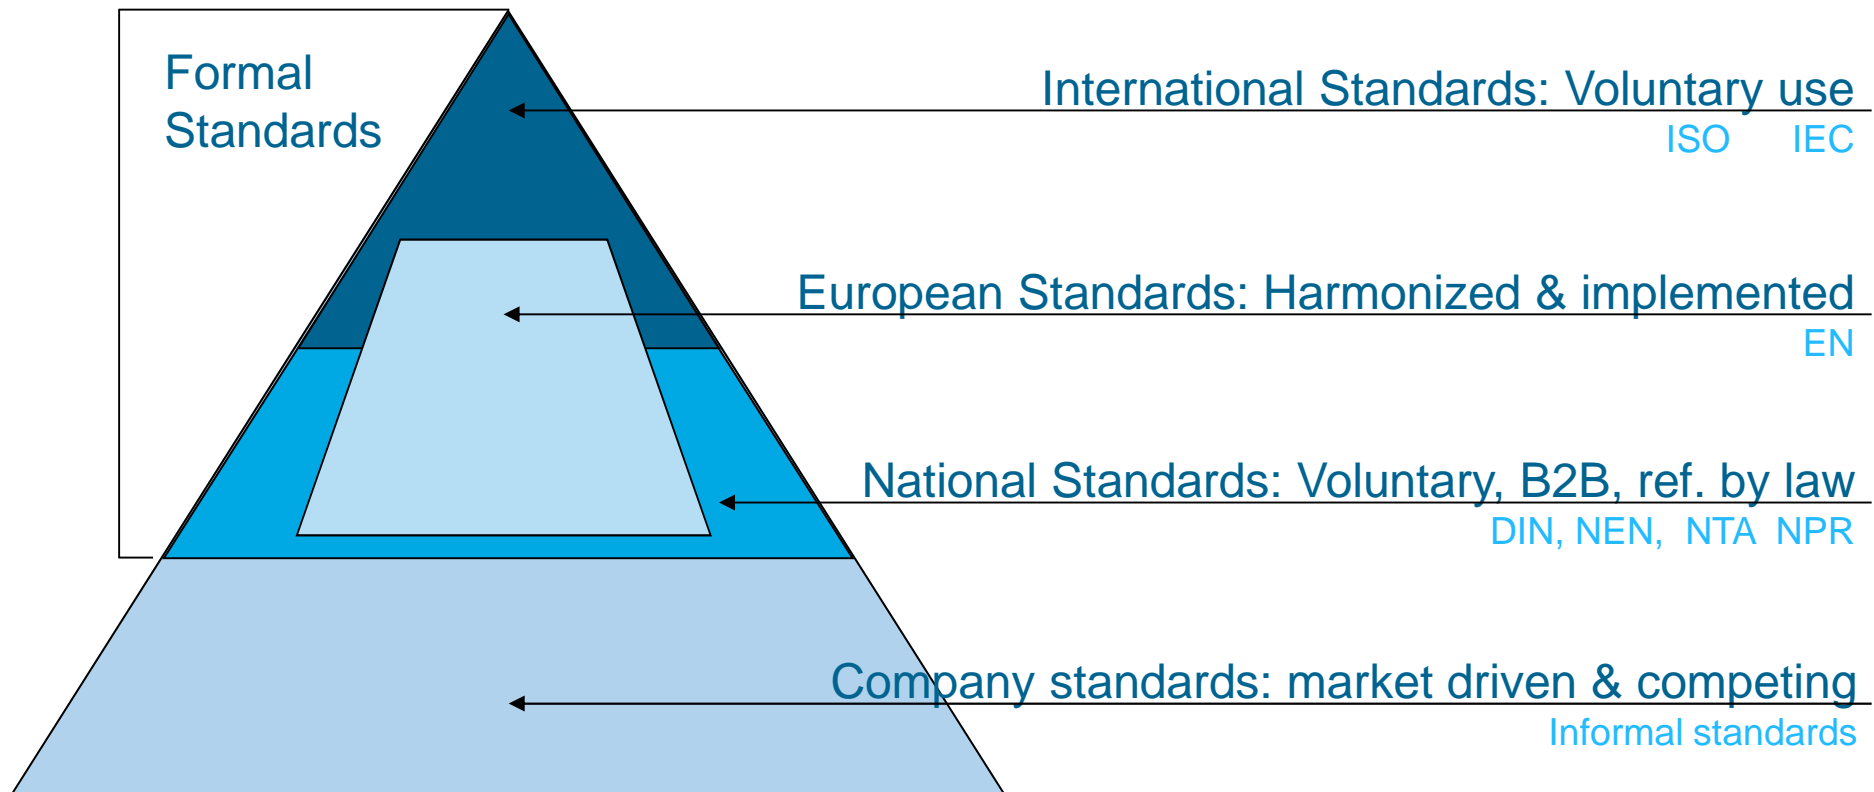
Formal Standards

International Standards: Voluntary use
ISO IEC

European Standards: Harmonized & implemented
EN

National Standards: Voluntary, B2B, ref. by law
DIN, NEN, NTA NPR

Company standards: market driven & competing
Informal standards